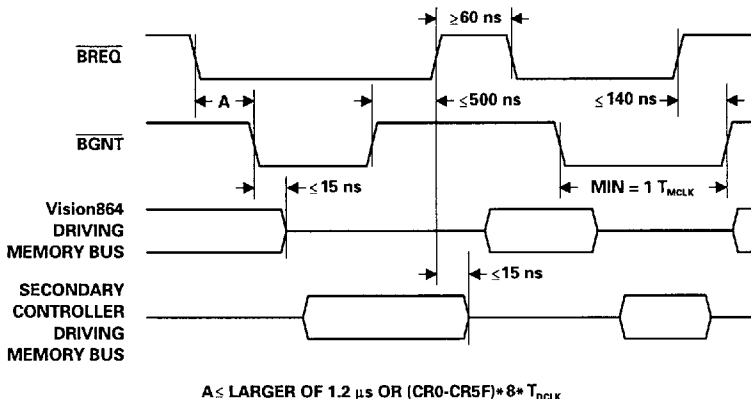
$\geq$60 ns

$\overline{BREQ}$

A

$\leq$500 ns

$\leq$140 ns

$\overline{BGNT}$

$\leq$15 ns

MIN = 1 $T_{MCLK}$

Vision864 DRIVING MEMORY BUS

$\leq$15 ns

SECONDARY CONTROLLER DRIVING MEMORY BUS

A$\leq$ LARGER OF 1.2 $\mu$s OR (CR0-CR5F)* 8* $T_{DCLK}$